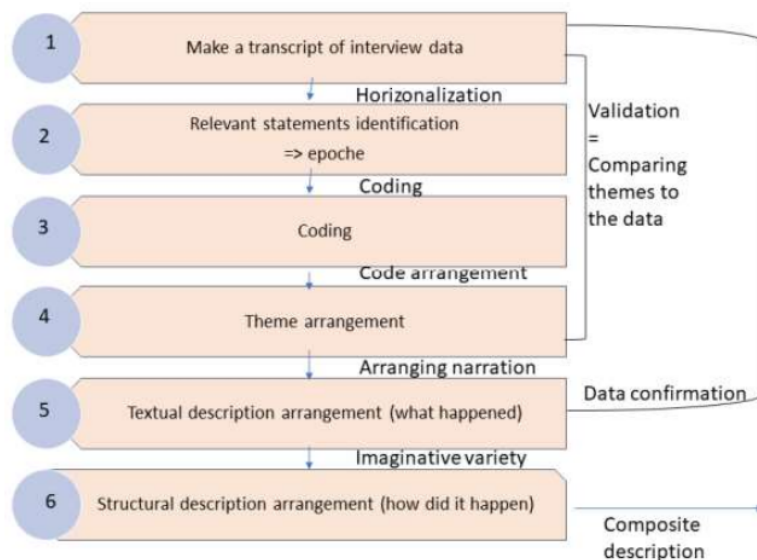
1
Make a transcript of interview data

Horizonalization

2
Relevant statements identification
=> epoche

Coding

3
Coding

Code arrangement

4
Theme arrangement

Validation
=
Comparing themes to the data

Arranging narration

5
Textual description arrangement (what happened)

Data confirmation

Imaginative variety

6
Structural description arrangement (how did it happen)

Composite description